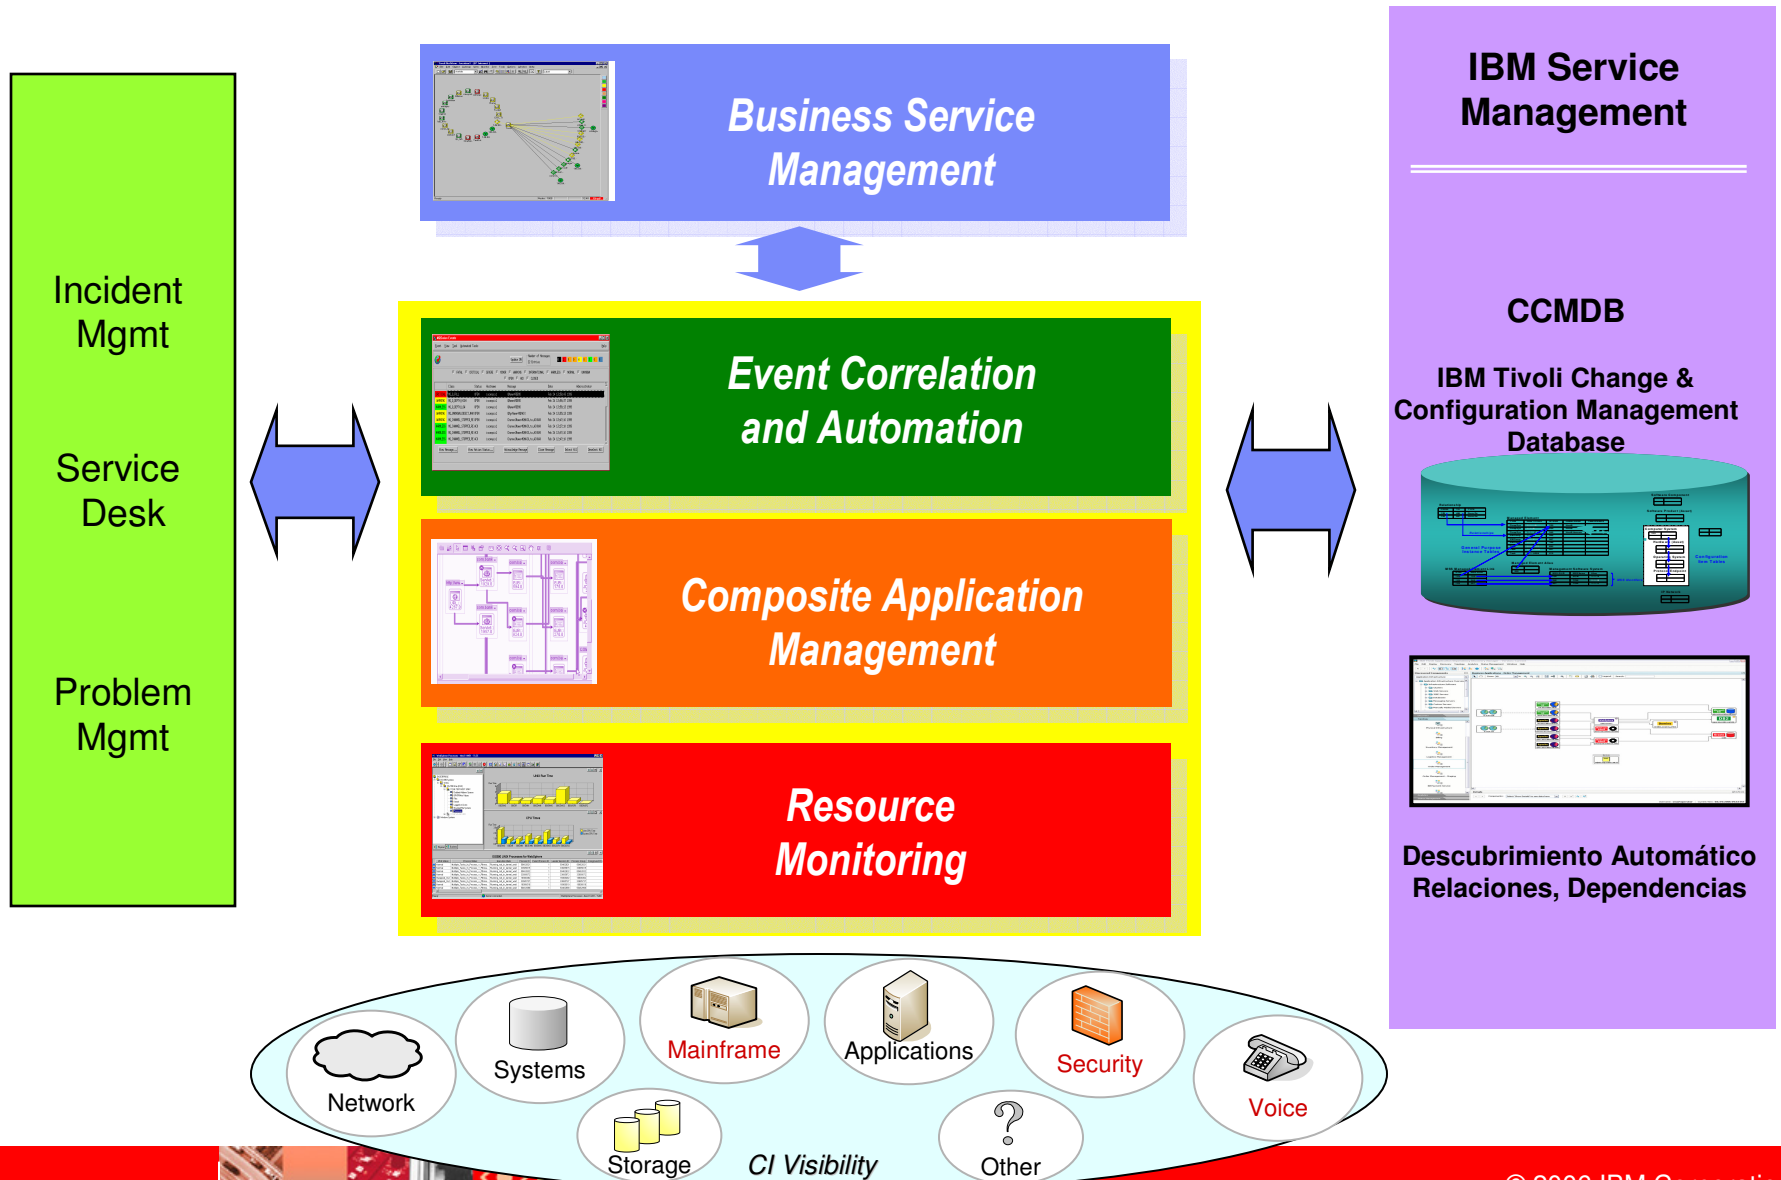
Incident Mgmt

Service Desk

Problem Mgmt

Business Service Management

Event Correlation and Automation

Composite Application Management

Resource Monitoring

IBM Service Management

CCMDB

IBM Tivoli Change & Configuration Management Database

Descubrimiento Automático Relaciones, Dependencias

Network

Systems

Mainframe

Applications

Security

Voice

Storage

CI Visibility

Other

© 2006 IBM Corporatio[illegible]